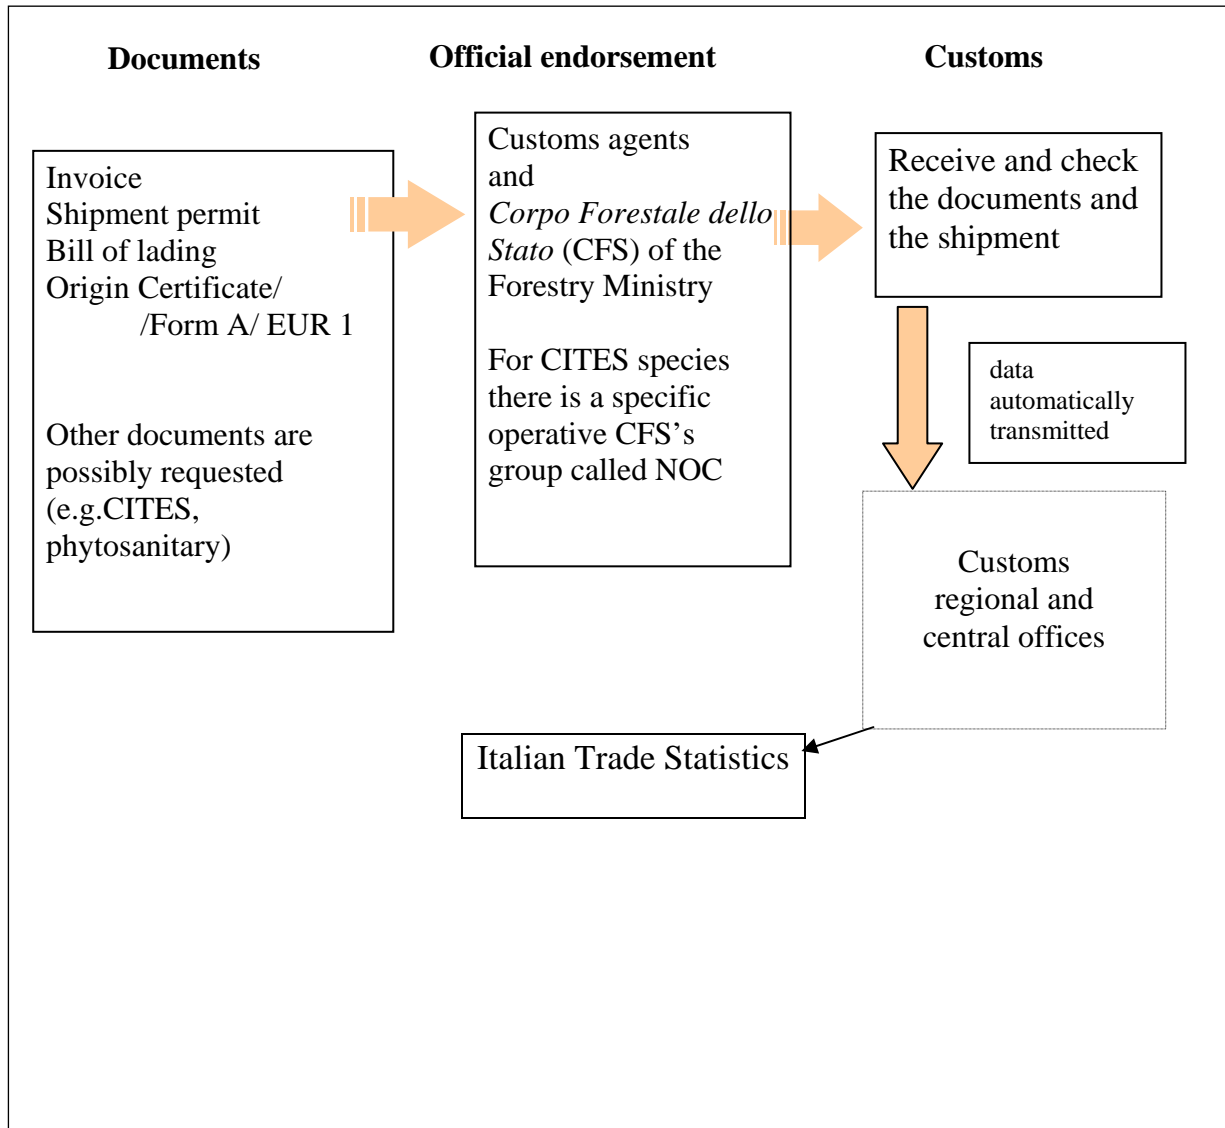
Documents

Official endorsement

Customs

Invoice
Shipment permit
Bill of lading
Origin Certificate/
/Form A/ EUR 1

Other documents are possibly requested (e.g.CITES, phytosanitary)

Customs agents and *Corpo Forestale dello Stato* (CFS) of the Forestry Ministry

For CITES species there is a specific operative CFS's group called NOC

Receive and check the documents and the shipment

data automatically transmitted

Customs regional and central offices

Italian Trade Statistics